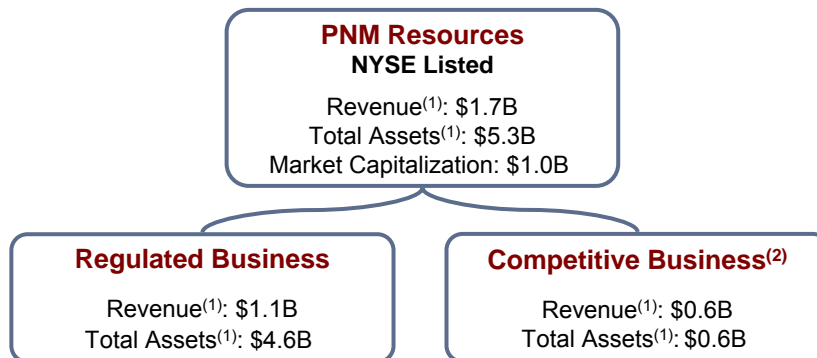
PNM Resources
NYSE Listed

Revenue$^{(1)}$: \$1.7B
Total Assets$^{(1)}$: \$5.3B
Market Capitalization: \$1.0B

Regulated Business

Revenue$^{(1)}$: \$1.1B
Total Assets$^{(1)}$: \$4.6B

Competitive Business$^{(2)}$

Revenue$^{(1)}$: \$0.6B
Total Assets$^{(1)}$: \$0.6B